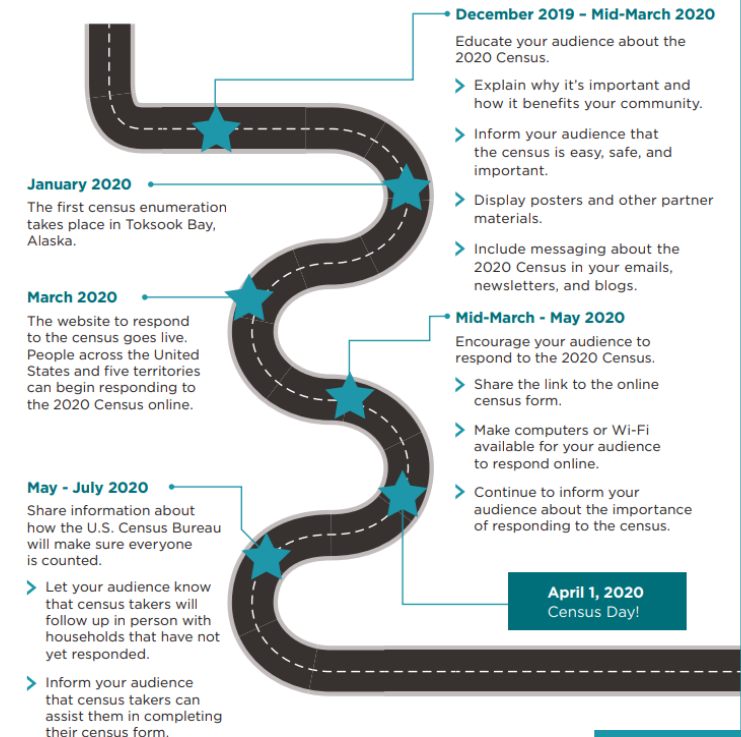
December 2019 – Mid-March 2020

Educate your audience about the 2020 Census.

Explain why it's important and how it benefits your community.

Inform your audience that the census is easy, safe, and important.

Display posters and other partner materials.

Include messaging about the 2020 Census in your emails, newsletters, and blogs.

January 2020

The first census enumeration takes place in Toksook Bay, Alaska.

March 2020

The website to respond to the census goes live. People across the United States and five territories can begin responding to the 2020 Census online.

Mid-March - May 2020

Encourage your audience to respond to the 2020 Census.

Share the link to the online census form.

Make computers or Wi-Fi available for your audience to respond online.

Continue to inform your audience about the importance of responding to the census.

May - July 2020

Share information about how the U.S. Census Bureau will make sure everyone is counted.

Let your audience know that census takers will follow up in person with households that have not yet responded.

Inform your audience that census takers can assist them in completing their census form.

April 1, 2020
Census Day!